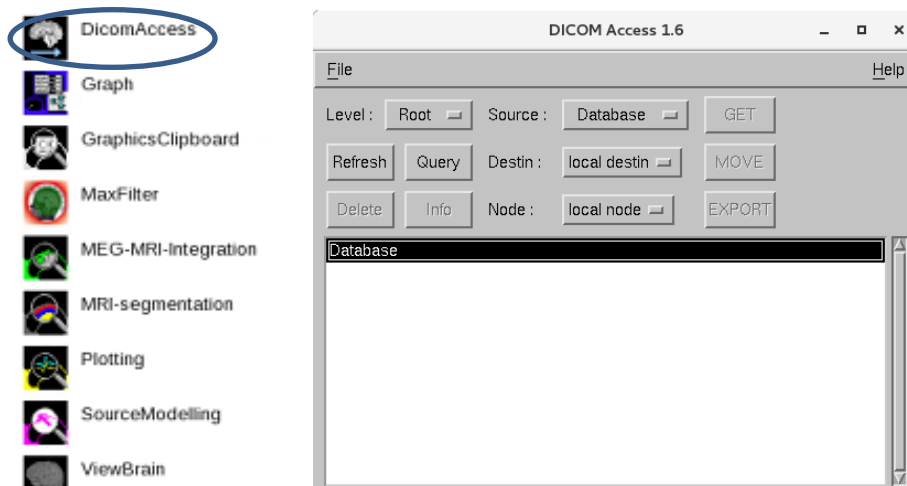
DicomAccess
Graph
GraphicsClipboard
MaxFilter
MEG-MRI-Integration
MRI-segmentation
Plotting
SourceModelling
ViewBrain

DICOM Access 1.6
_ □ ×
File
Help
Level : Root
Source : Database
GET
Refresh
Query
Destin : local destin
MOVE
Delete
Info
Node : local node
EXPORT
Database